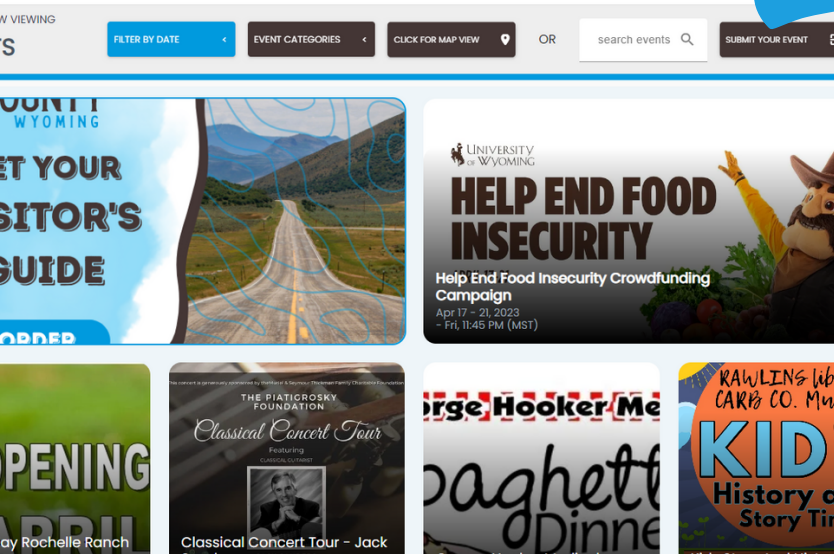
W VIEWING
TS

FILTER BY DATE
EVENT CATEGORIES
CLICK FOR MAP VIEW
OR
search events
SUBMIT YOUR EVENT

OUNTY
WYOMING
ET YOUR
SITOR'S
GUIDE
ORDER

UNIVERSITY OF WYOMING
HELP END FOOD INSECURITY
Help End Food Insecurity Crowdfunding Campaign
Apr 17 - 21, 2023
- Fri, 11:45 PM (MST)

OPENING
APRIL
ay Rochelle Ranch

This concert is generously sponsored by the Richard & Seymour Thickman Family Charitable Foundation
THE PIATIGORSKY FOUNDATION
Classical Concert Tour
Featuring
CLASSICAL GUITARIST
Classical Concert Tour - Jack

orge Hooker Me
paghett
Dinne

RAWLINS lib
CARB CO. Mu
KID
History a
Story Tin